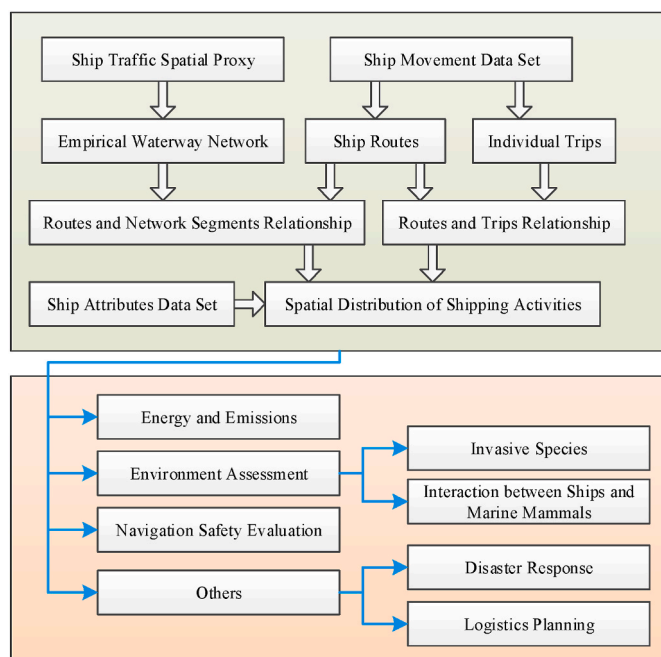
Ship Traffic Spatial Proxy

Ship Movement Data Set

Empirical Waterway Network

Ship Routes

Individual Trips

Routes and Network Segments Relationship

Routes and Trips Relationship

Ship Attributes Data Set

Spatial Distribution of Shipping Activities

Energy and Emissions

Environment Assessment

Invasive Species

Interaction between Ships and Marine Mammals

Navigation Safety Evaluation

Others

Disaster Response

Logistics Planning